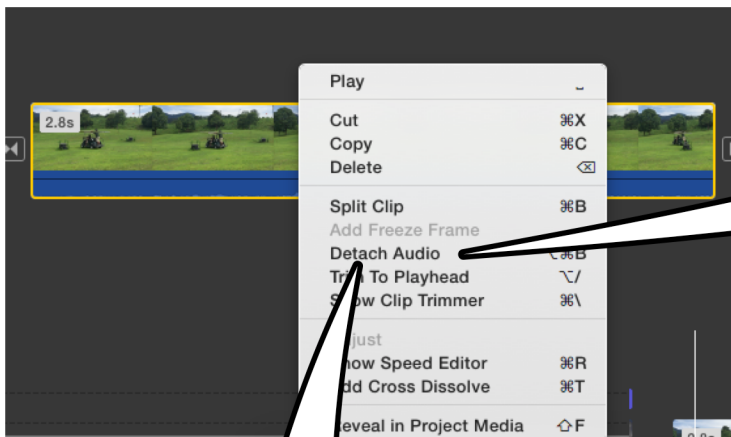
2.8s

Play ␣

Cut ⌘X
Copy ⌘C
Delete ⌫

Split Clip ⌘B
Add Freeze Frame
Detach Audio ⌥⌘B
Trim To Playhead ⌥/
Show Clip Trimmer ⌘\

Adjust
Show Speed Editor ⌘R
Add Cross Dissolve ⌘T

Reveal in Project Media ⇧F